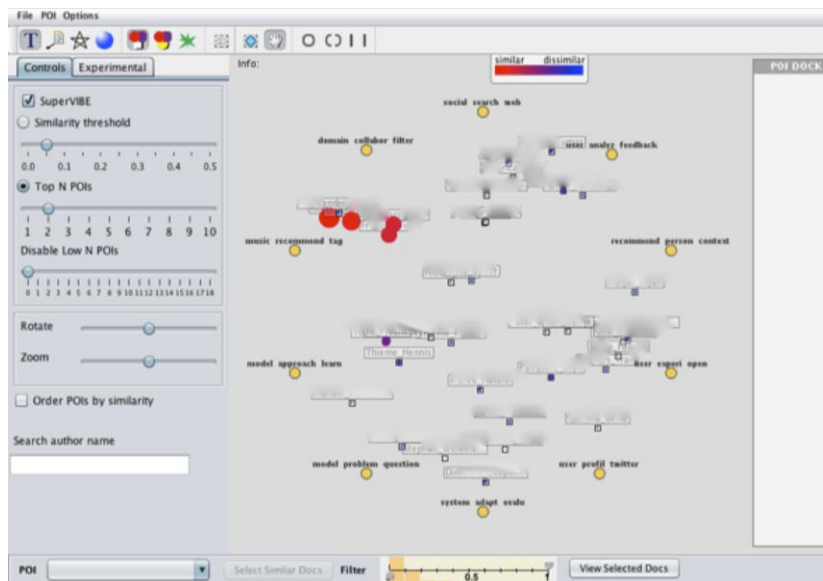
File POI Options

Controls Experimental

Info:

similar dissimilar

POI DOCK

SuperVIBE

Similarity threshold

0.0 0.1 0.2 0.3 0.4 0.5

Top N POIs

1 2 3 4 5 6 7 8 9 10

Disable Low N POIs

0 1 2 3 4 5 6 7 8 9 10 11 12 13 14 15 16 17 18

Rotate

Zoom

Order POIs by similarity

Search author name

social search web

domain collabor filter

user analyz feedback

music recommend tag

recommend person context

Thieme_Hennis

model approach learn

user expert open

model problem question

user profil twitter

system adapt evalu

POI

Select Similar Docs

Filter

0.5

View Selected Docs